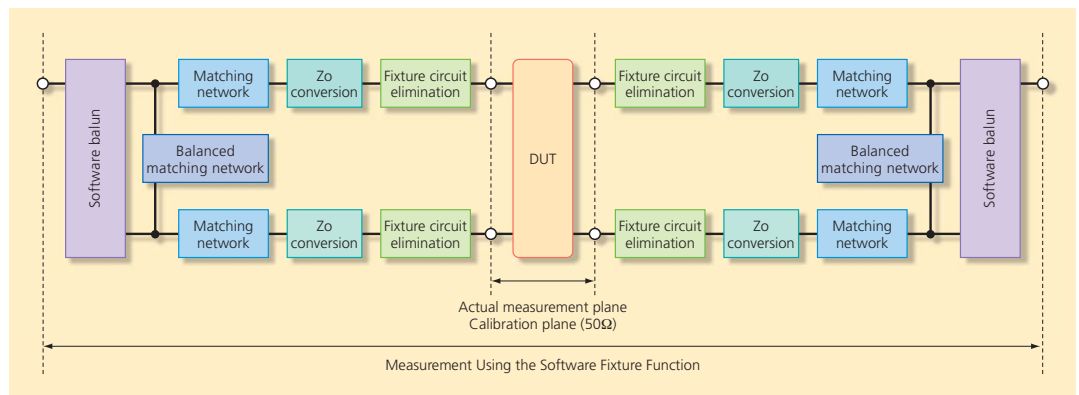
Software balun

Matching network

Zo conversion

Fixture circuit elimination

Balanced matching network

Matching network

Zo conversion

Fixture circuit elimination

DUT

Fixture circuit elimination

Zo conversion

Matching network

Balanced matching network

Fixture circuit elimination

Zo conversion

Matching network

Software balun

Actual measurement plane
Calibration plane (50Ω)

Measurement Using the Software Fixture Function